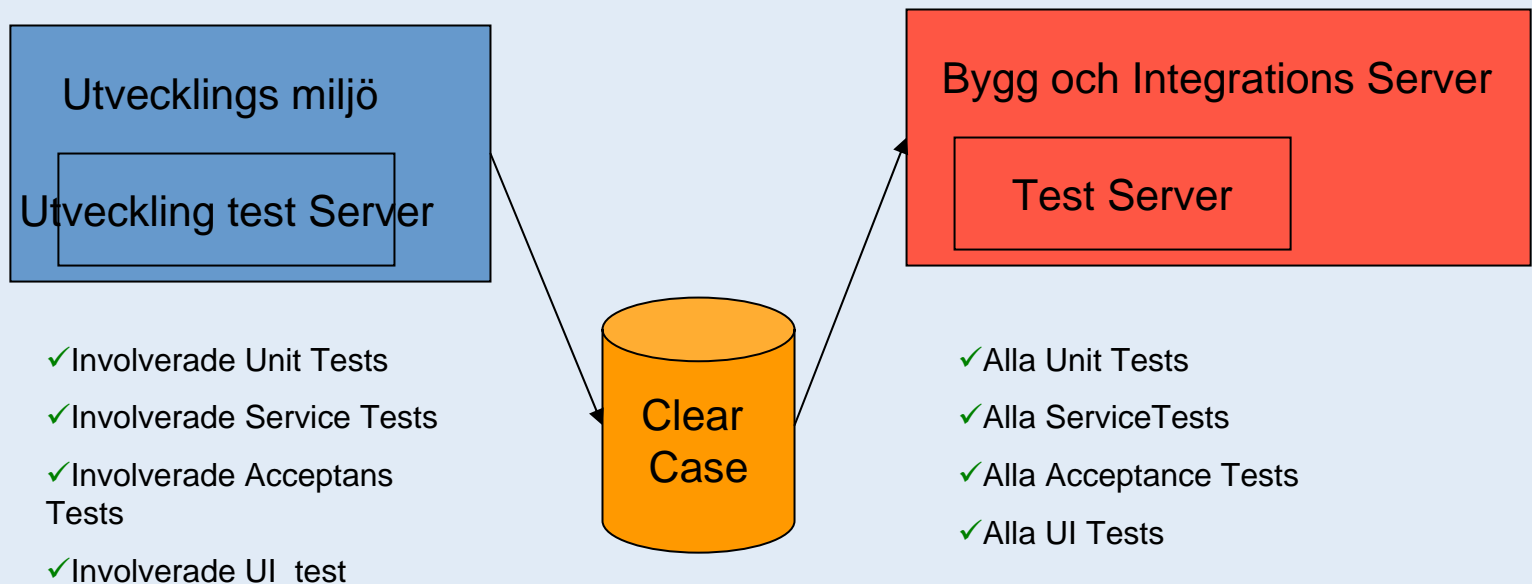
Utvecklings miljö

Utveckling test Server

Bygg och Integrations Server

Test Server

Clear Case

✓Involverade Unit Tests

✓Involverade Service Tests

✓Involverade Acceptans Tests

✓Involverade UI test

✓Alla Unit Tests

✓Alla ServiceTests

✓Alla Acceptance Tests

✓Alla UI Tests